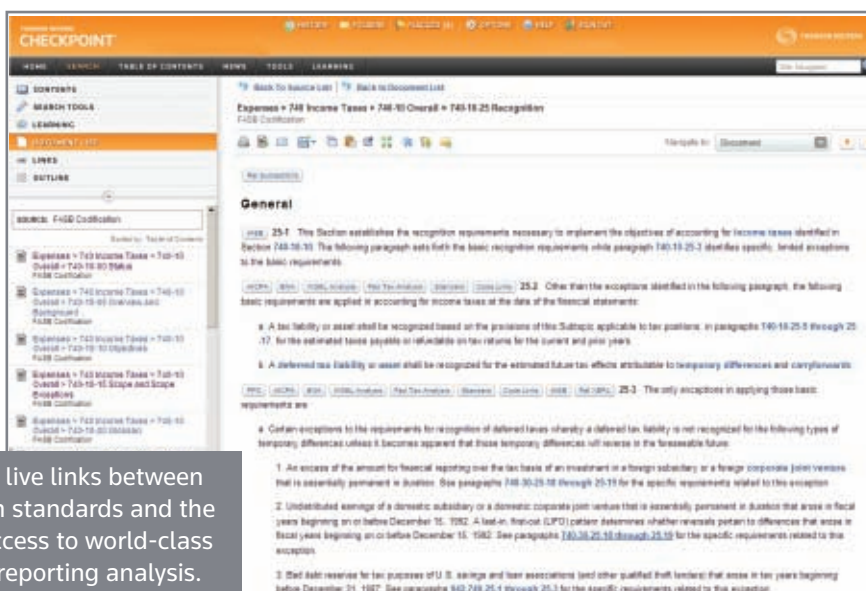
CHECKPOINT

HISTORY FOLDERS FLAGGED OPTIONS HELP SIGN OUT

HOME SEARCH TABLE OF CONTENTS NEWS TOOLS LEARNING

CONTENTS
SEARCH TOOLS
LEARNING
DOCUMENT LIST
LINKS
OUTLINE

SOURCE: FASB Codification

Sorted by: Table of Contents

Expenses > 740 Income Taxes > 740-10 Overall > 740-10-05 Status
FASB Codification

Expenses > 740 Income Taxes > 740-10 Overall > 740-10-05 Overview and Background
FASB Codification

Expenses > 740 Income Taxes > 740-10 Overall > 740-10-10 Objectives
FASB Codification

Expenses > 740 Income Taxes > 740-10 Overall > 740-10-15 Scope and Scope Exceptions
FASB Codification

Expenses > 740 Income Taxes > 740-10 Overall > 740-10-20 Glossary
FASB Codification

Back to Source List | Back to Document List

Expenses > 740 Income Taxes > 740-10 Overall > 740-10-25 Recognition
FASB Codification

Navigate to: Document

General

25-1 This Section establishes the recognition requirements necessary to implement the objectives of accounting for income taxes identified in Section 740-10-10. The following paragraph sets forth the basic recognition requirements while paragraph 740-10-25-3 identifies specific, limited exceptions to the basic requirements.

25-2 Other than the exceptions identified in the following paragraph, the following basic requirements are applied in accounting for income taxes at the date of the financial statements:

a. A tax liability or asset shall be recognized based on the provisions of this Subtopic applicable to tax positions, in paragraphs 740-10-25-5 through 25-17, for the estimated taxes payable or refundable on tax returns for the current and prior years.

b. A deferred tax liability or asset shall be recognized for the estimated future tax effects attributable to temporary differences and carryforwards.

25-3 The only exceptions in applying those basic requirements are:

a. Certain exceptions to the requirements for recognition of deferred taxes whereby a deferred tax liability is not recognized for the following types of temporary differences unless it becomes apparent that those temporary differences will reverse in the foreseeable future:

1. An excess of the amount for financial reporting over the tax basis of an investment in a foreign subsidiary or a foreign corporate joint venture that is essentially permanent in duration. See paragraphs 740-30-25-18 through 25-19 for the specific requirements related to this exception.

2. Undistributed earnings of a domestic subsidiary or a domestic corporate joint venture that is essentially permanent in duration that arose in fiscal years beginning on or before December 15, 1992. A last-in, first-out (LIFO) pattern determines whether reversals pertain to differences that arose in fiscal years beginning on or before December 15, 1992. See paragraphs 740-30-25-18 through 25-19 for the specific requirements related to this exception.

3. Bad debt reserves for tax purposes of U.S. savings and loan associations (and other qualified thrift lenders) that arose in tax years beginning before December 31, 1987. See paragraphs 942-740-25-1 through 25-3 for the specific requirements related to this exception.

live links between
n standards and the
ccess to world-class
reporting analysis.